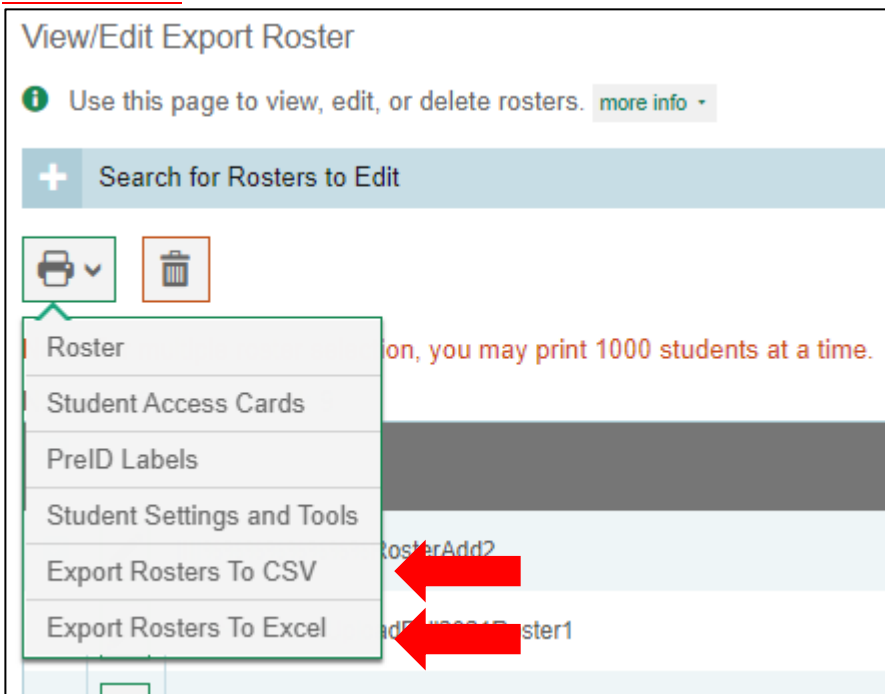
View/Edit Export Roster

Use this page to view, edit, or delete rosters. more info

Search for Rosters to Edit

Roster
Student Access Cards
PreID Labels
Student Settings and Tools
Export Rosters To CSV
Export Rosters To Excel

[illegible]ion, you may print 1000 students at a time.

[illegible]osterAdd2

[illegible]ad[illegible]oster1